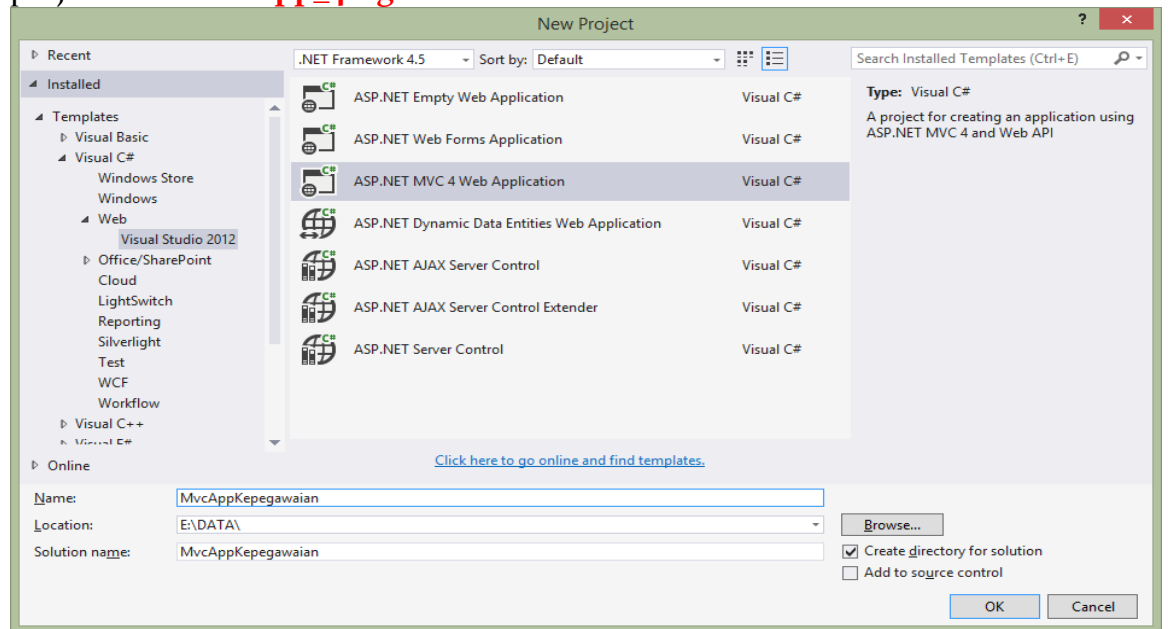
New Project

Recent
Installed
Templates
Visual Basic
Visual C#
Windows Store
Windows
Web
Visual Studio 2012
Office/SharePoint
Cloud
LightSwitch
Reporting
Silverlight
Test
WCF
Workflow
Visual C++
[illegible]
Online

.NET Framework 4.5
Sort by: Default

ASP.NET Empty Web Application Visual C#
ASP.NET Web Forms Application Visual C#
ASP.NET MVC 4 Web Application Visual C#
ASP.NET Dynamic Data Entities Web Application Visual C#
ASP.NET AJAX Server Control Visual C#
ASP.NET AJAX Server Control Extender Visual C#
ASP.NET Server Control Visual C#

Click here to go online and find templates.

Search Installed Templates (Ctrl+E)
Type: Visual C#
A project for creating an application using ASP.NET MVC 4 and Web API

Name: MvcAppKepegawaian
Location: E:\DATA\
Browse...
Solution name: MvcAppKepegawaian
Create directory for solution
Add to source control
OK
Cancel